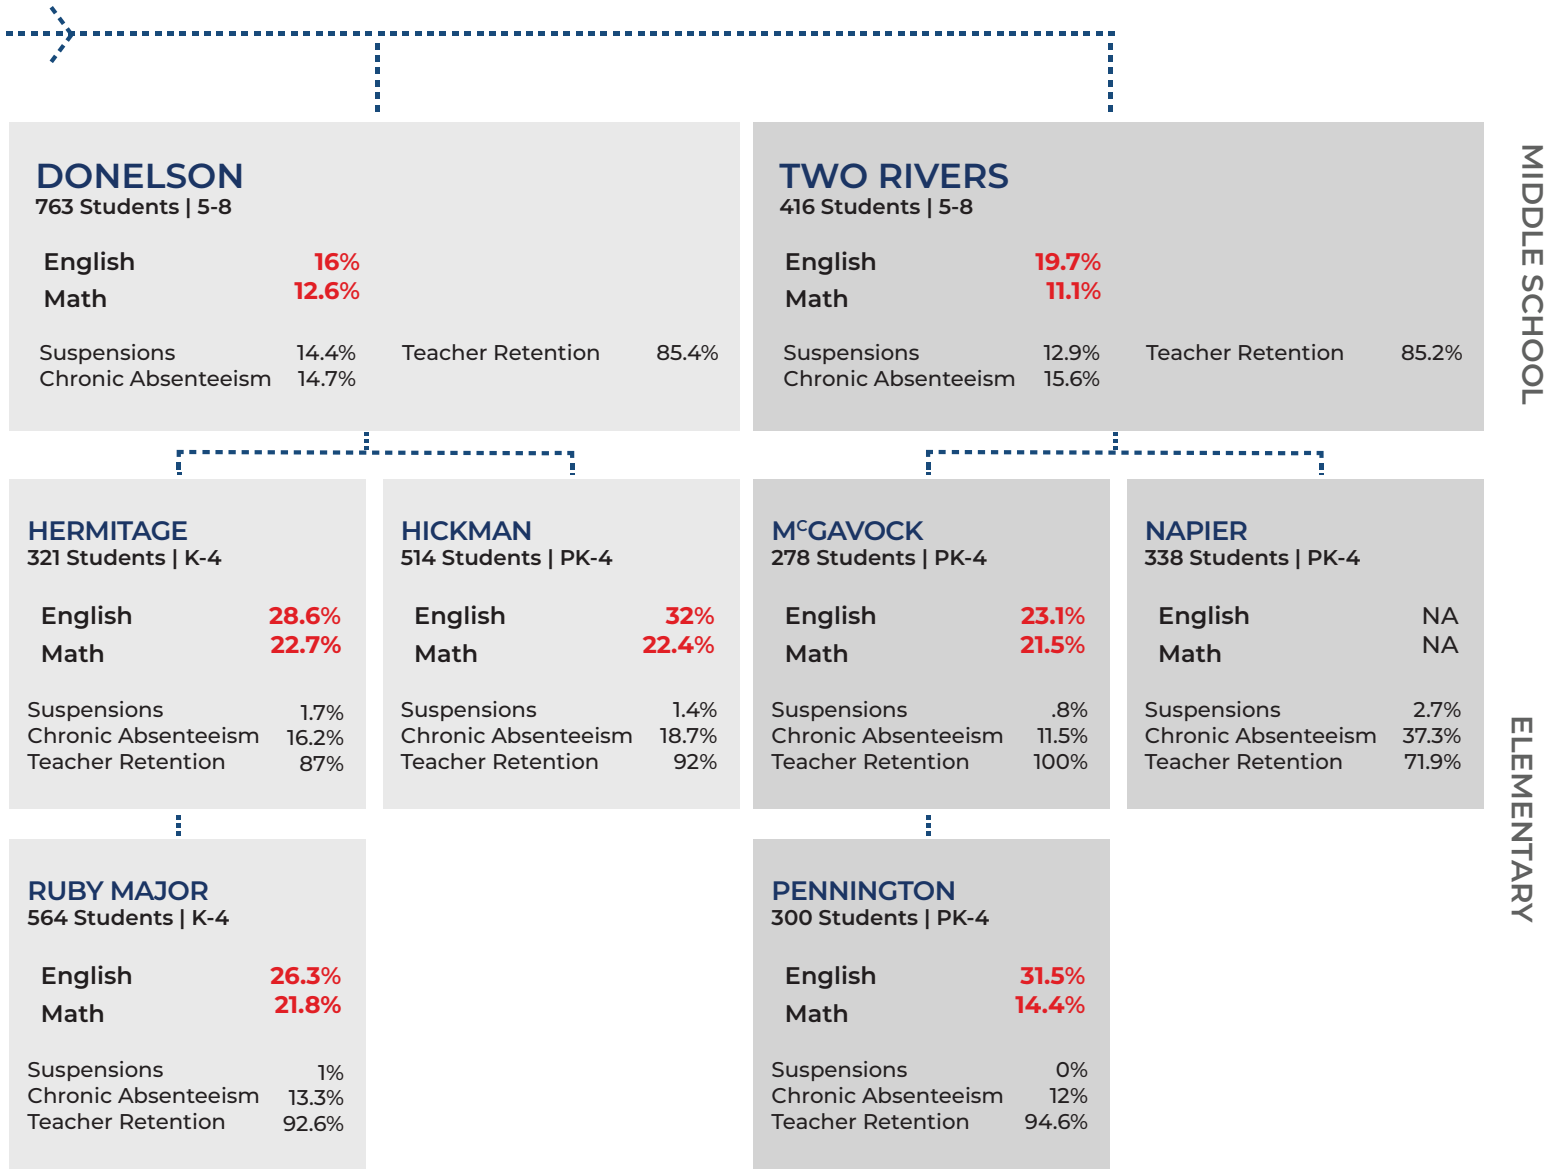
DONELSON
763 Students | 5-8

English 16%
Math 12.6%

Suspensions 14.4%
Chronic Absenteeism 14.7%
Teacher Retention 85.4%

TWO RIVERS
416 Students | 5-8

English 19.7%
Math 11.1%

Suspensions 12.9%
Chronic Absenteeism 15.6%
Teacher Retention 85.2%

MIDDLE SCHOOL

HERMITAGE
321 Students | K-4

English 28.6%
Math 22.7%

Suspensions 1.7%
Chronic Absenteeism 16.2%
Teacher Retention 87%

HICKMAN
514 Students | PK-4

English 32%
Math 22.4%

Suspensions 1.4%
Chronic Absenteeism 18.7%
Teacher Retention 92%

M$^{C}$GAVOCK
278 Students | PK-4

English 23.1%
Math 21.5%

Suspensions .8%
Chronic Absenteeism 11.5%
Teacher Retention 100%

NAPIER
338 Students | PK-4

English NA
Math NA

Suspensions 2.7%
Chronic Absenteeism 37.3%
Teacher Retention 71.9%

ELEMENTARY

RUBY MAJOR
564 Students | K-4

English 26.3%
Math 21.8%

Suspensions 1%
Chronic Absenteeism 13.3%
Teacher Retention 92.6%

PENNINGTON
300 Students | PK-4

English 31.5%
Math 14.4%

Suspensions 0%
Chronic Absenteeism 12%
Teacher Retention 94.6%